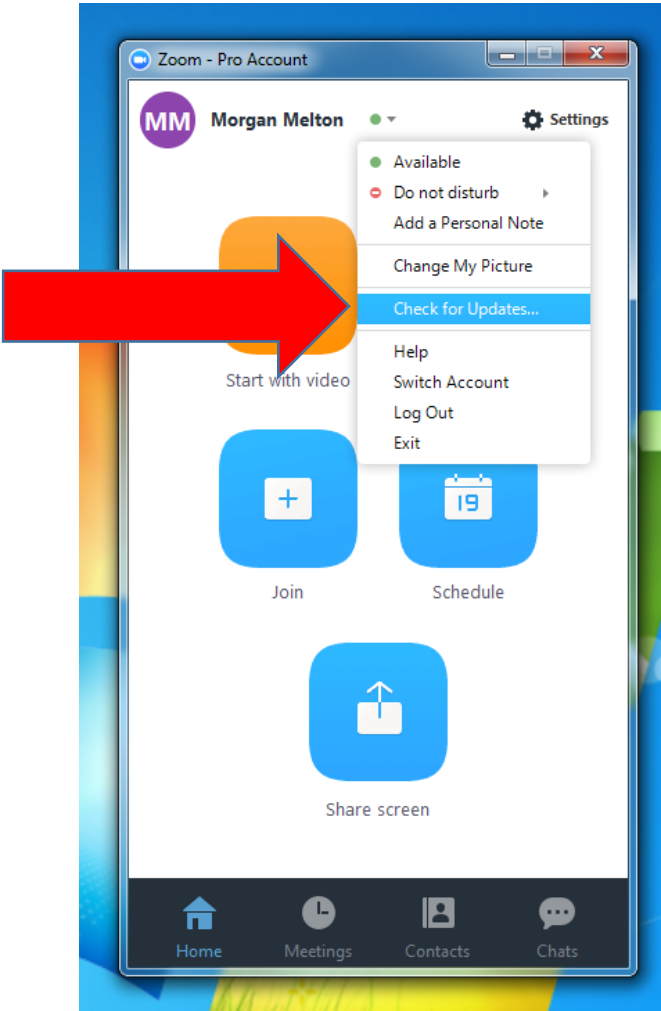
Zoom - Pro Account

MM Morgan Melton

Settings

Available
Do not disturb
Add a Personal Note
Change My Picture
Check for Updates...
Help
Switch Account
Log Out
Exit

Start with video

19

Join

Schedule

Share screen

Home
Meetings
Contacts
Chats